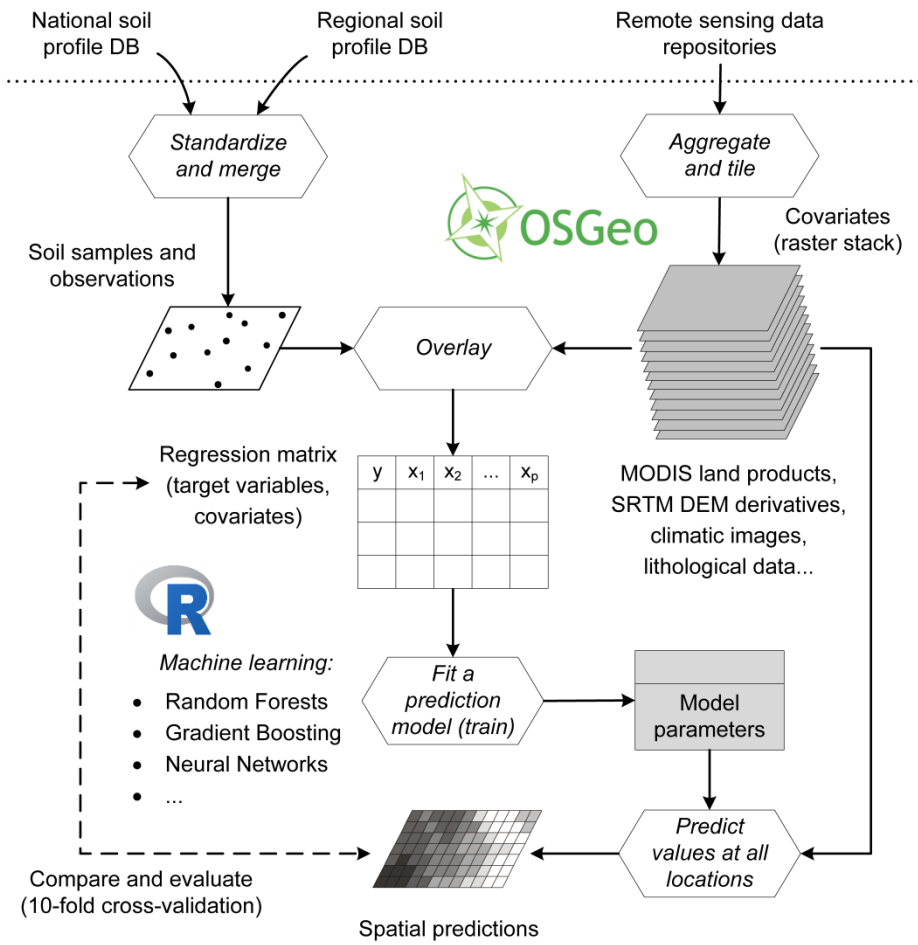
National soil profile DB

Regional soil profile DB

Remote sensing data repositories

Standardize and merge

Aggregate and tile

OSGeo

Covariates (raster stack)

Soil samples and observations

Overlay

Regression matrix (target variables, covariates)

| y | $x_1$ | $x_2$ | ... | $x_p$ |
|---|---|---|---|---|
| | | | | |
| | | | | |
| | | | | |

MODIS land products, SRTM DEM derivatives, climatic images, lithological data...

R

Machine learning:
- Random Forests
- Gradient Boosting
- Neural Networks
- ...

Fit a prediction model (train)

Model parameters

Predict values at all locations

Compare and evaluate (10-fold cross-validation)

Spatial predictions